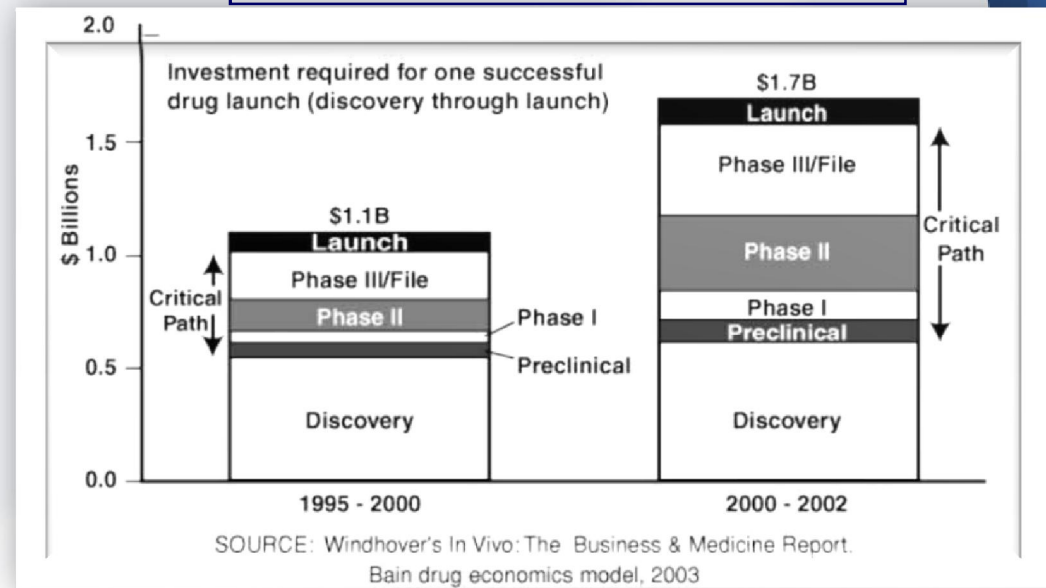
2.0

Investment required for one successful drug launch (discovery through launch)

1.5

$ Billions

1.0

0.5

0.0

$1.1B

Launch

Phase III/File

Critical Path

Phase II

Phase I

Preclinical

Discovery

1995 - 2000

$1.7B

Launch

Phase III/File

Critical Path

Phase II

Phase I

Preclinical

Discovery

2000 - 2002

SOURCE: Windhover's In Vivo: The Business & Medicine Report. Bain drug economics model, 2003